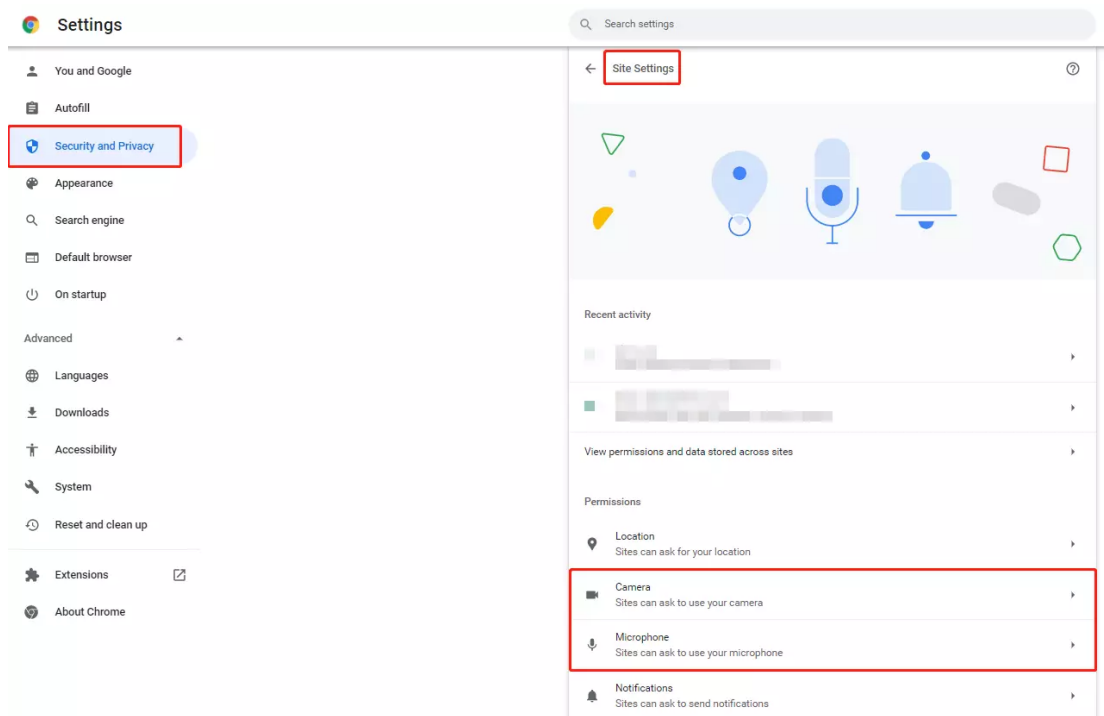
Settings

Search settings

You and Google
Autofill
Security and Privacy
Appearance
Search engine
Default browser
On startup

Advanced

Languages
Downloads
Accessibility
System
Reset and clean up

Extensions
About Chrome

Site Settings

Recent activity

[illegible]

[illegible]

View permissions and data stored across sites

Permissions

Location
Sites can ask for your location

Camera
Sites can ask to use your camera

Microphone
Sites can ask to use your microphone

Notifications
Sites can ask to send notifications